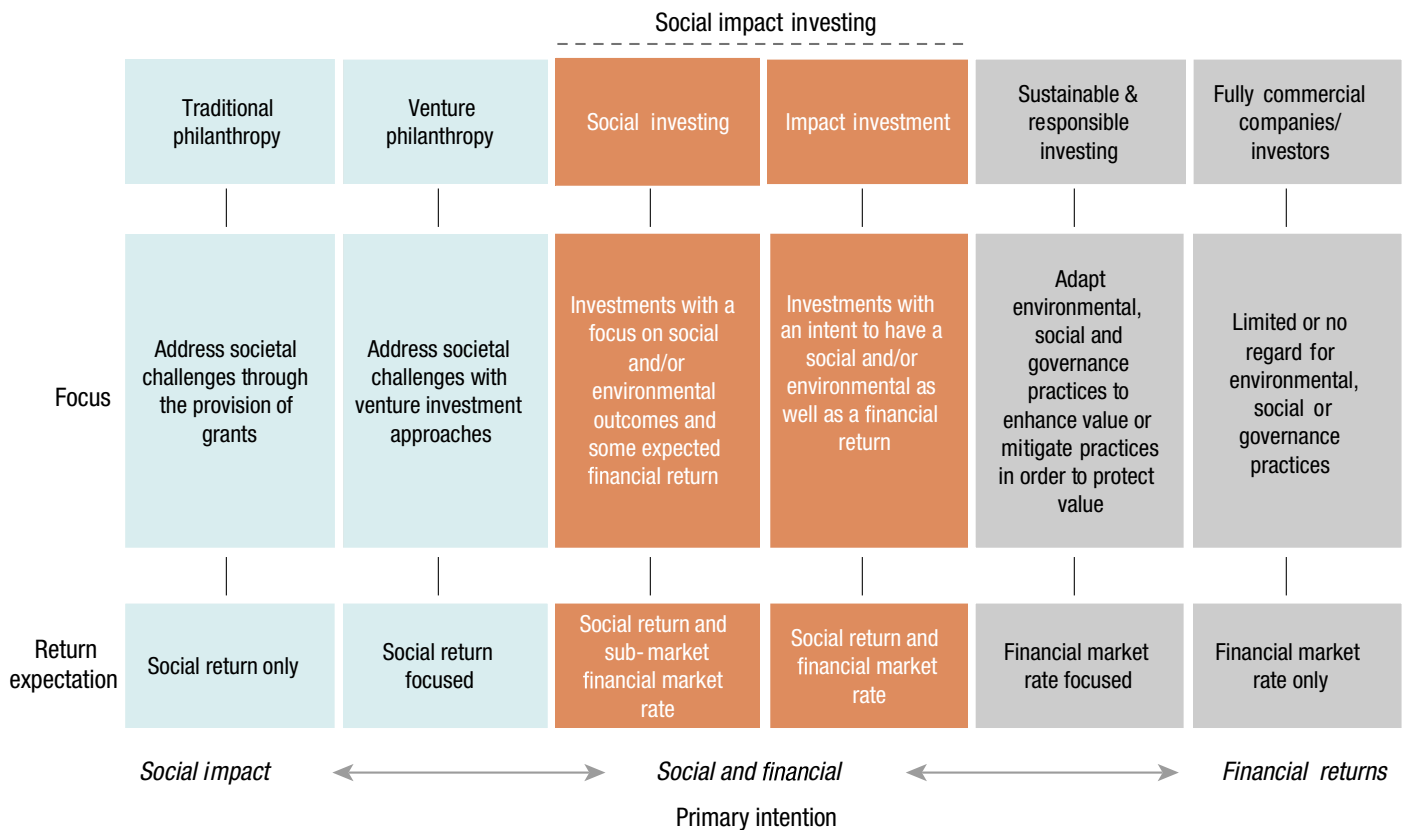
Social impact investing

| | Traditional philanthropy | Venture philanthropy | Social investing | Impact investment | Sustainable & responsible investing | Fully commercial companies/ investors |
|---|---|---|---|---|---|---|
| Focus | Address societal challenges through the provision of grants | Address societal challenges with venture investment approaches | Investments with a focus on social and/or environmental outcomes and some expected financial return | Investments with an intent to have a social and/or environmental as well as a financial return | Adapt environmental, social and governance practices to enhance value or mitigate practices in order to protect value | Limited or no regard for environmental, social or governance practices |
| Return expectation | Social return only | Social return focused | Social return and sub-market financial market rate | Social return and financial market rate | Financial market rate focused | Financial market rate only |

Social impact — Social and financial — Financial returns

Primary intention